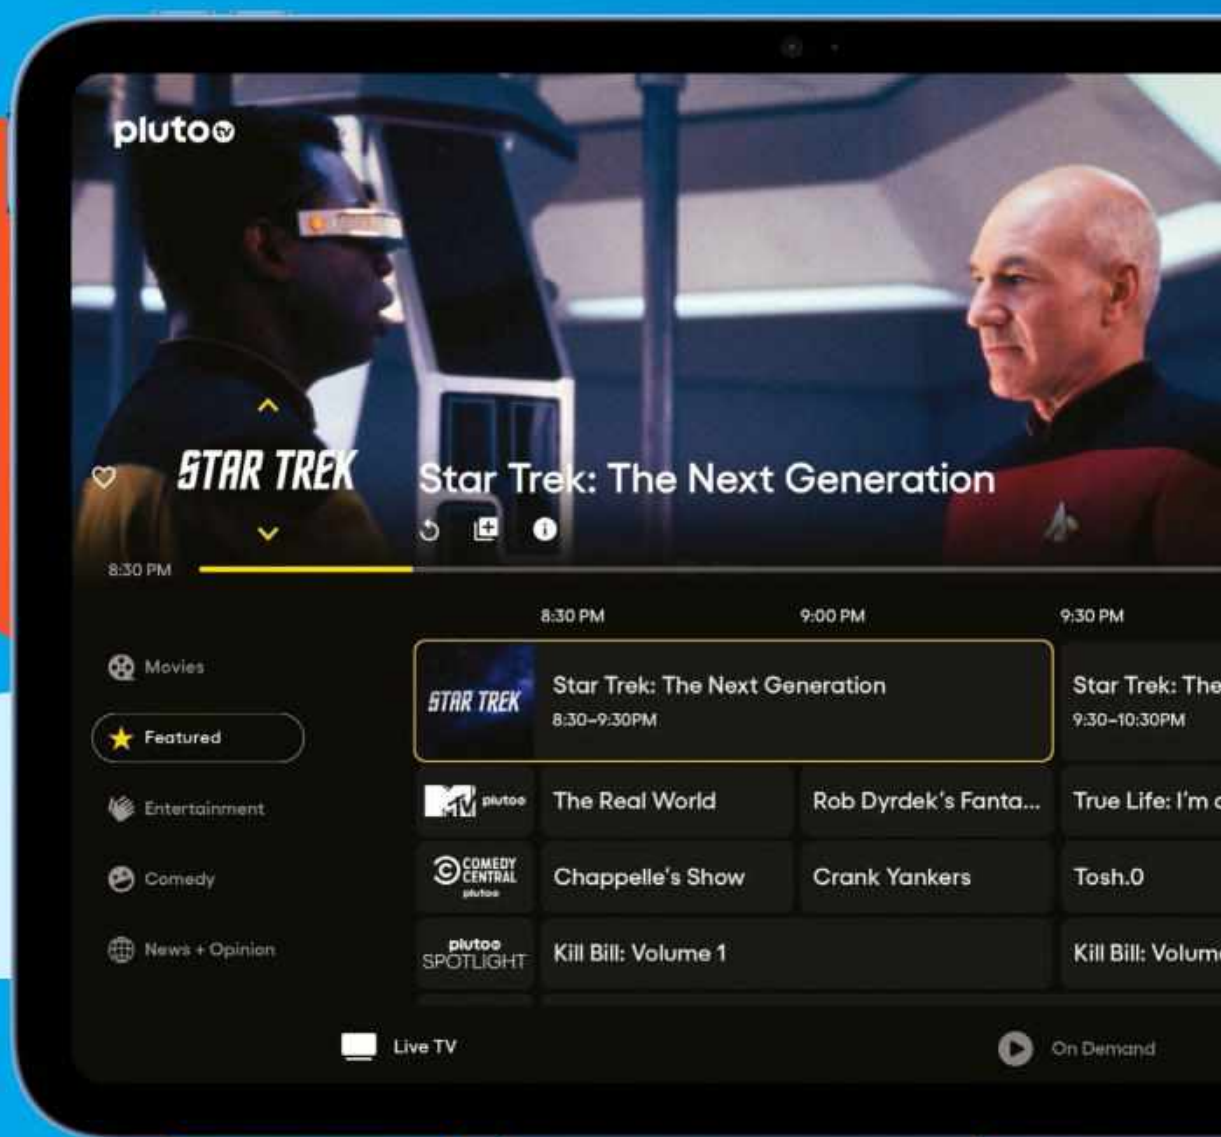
plutotv

STAR TREK

Star Trek: The Next Generation

8:30 PM

8:30 PM | 9:00 PM | 9:30 PM

Movies

Featured

Entertainment

Comedy

News + Opinion

STAR TREK Star Trek: The Next Generation 8:30–9:30PM

Star Trek: The 9:30–10:30PM

MTV pluto The Real World

Rob Dyrdek's Fanta...

True Life: I'm c

COMEDY CENTRAL pluto Chappelle's Show

Crank Yankers

Tosh.0

pluto SPOTLIGHT Kill Bill: Volume 1

Kill Bill: Volume

Live TV

On Demand